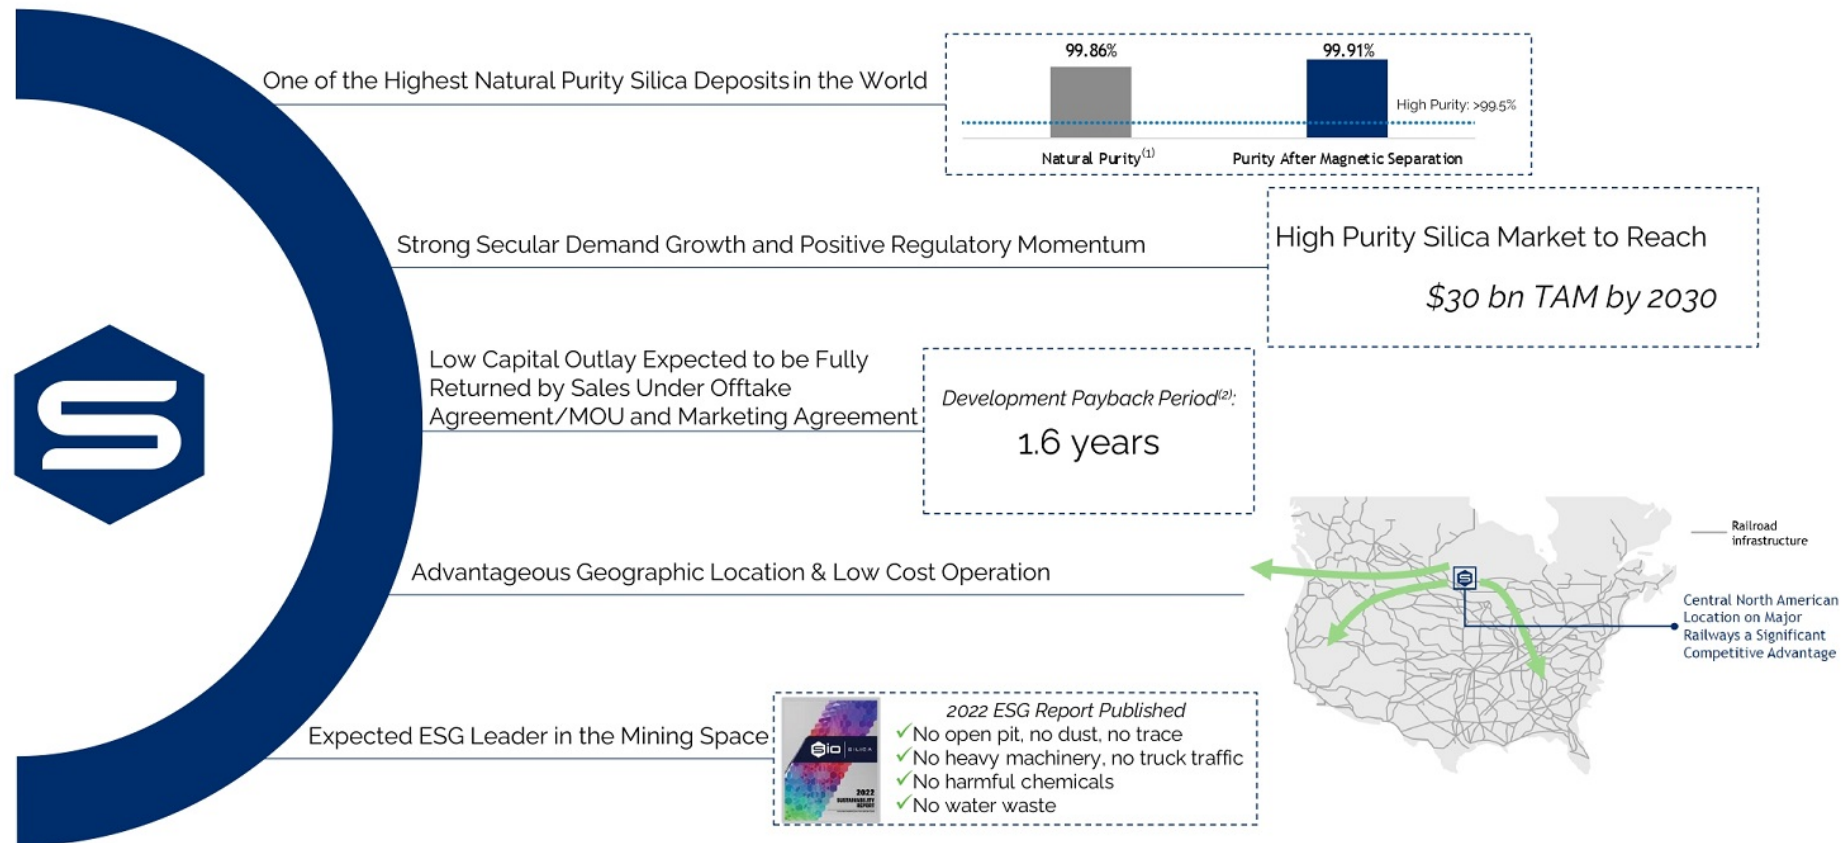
One of the Highest Natural Purity Silica Deposits in the World

99.86%

99.91%

High Purity: >99.5%

Natural Purity$^{(1)}$

Purity After Magnetic Separation

Strong Secular Demand Growth and Positive Regulatory Momentum

High Purity Silica Market to Reach

$30 bn TAM by 2030

Low Capital Outlay Expected to be Fully Returned by Sales Under Offtake Agreement/MOU and Marketing Agreement

Development Payback Period$^{(2)}$:

1.6 years

Advantageous Geographic Location & Low Cost Operation

Railroad infrastructure

Central North American Location on Major Railways a Significant Competitive Advantage

Expected ESG Leader in the Mining Space

Sio SILICA

2022

2022 ESG Report Published

✓No open pit, no dust, no trace

✓No heavy machinery, no truck traffic

✓No harmful chemicals

✓No water waste